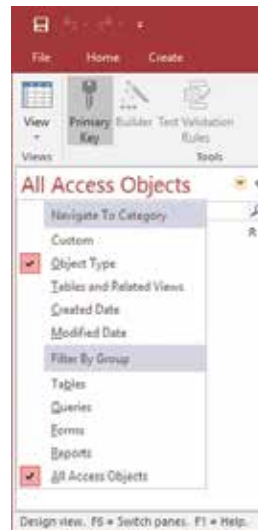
File Home Create

View Primary Key Builder Test Validation Rules
Views Tools

All Access Objects

Navigate To Category
Custom
Object Type
Tables and Related Views
Created Date
Modified Date
Filter By Group
Tables
Queries
Forms
Reports
All Access Objects

Design view. F6 = Switch panes. F1 = Help.